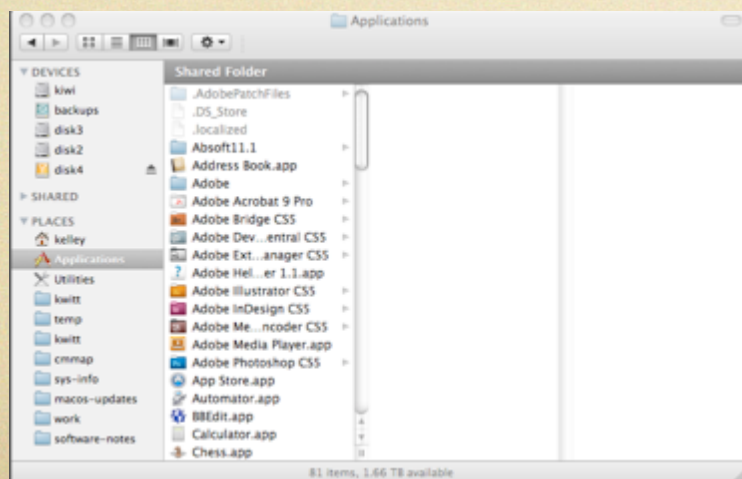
Applications

DEVICES
kiwi
backups
disk3
disk2
disk4

SHARED

PLACES
kelley
Applications
Utilities
kwitt
temp
kwitt
cmmap
sys-info
macos-updates
work
software-notes

Shared Folder

.AdobePatchFiles
.DS_Store
.localized
Absoft11.1
Address Book.app
Adobe
Adobe Acrobat 9 Pro
Adobe Bridge CS5
Adobe Dev...entral CS5
Adobe Ext...anager CS5
Adobe Hel...er 1.1.app
Adobe Illustrator CS5
Adobe InDesign CS5
Adobe Me...ncoder CS5
Adobe Media Player.app
Adobe Photoshop CS5
App Store.app
Automator.app
BBEdit.app
Calculator.app
Chess.app

81 items, 1.66 TB available